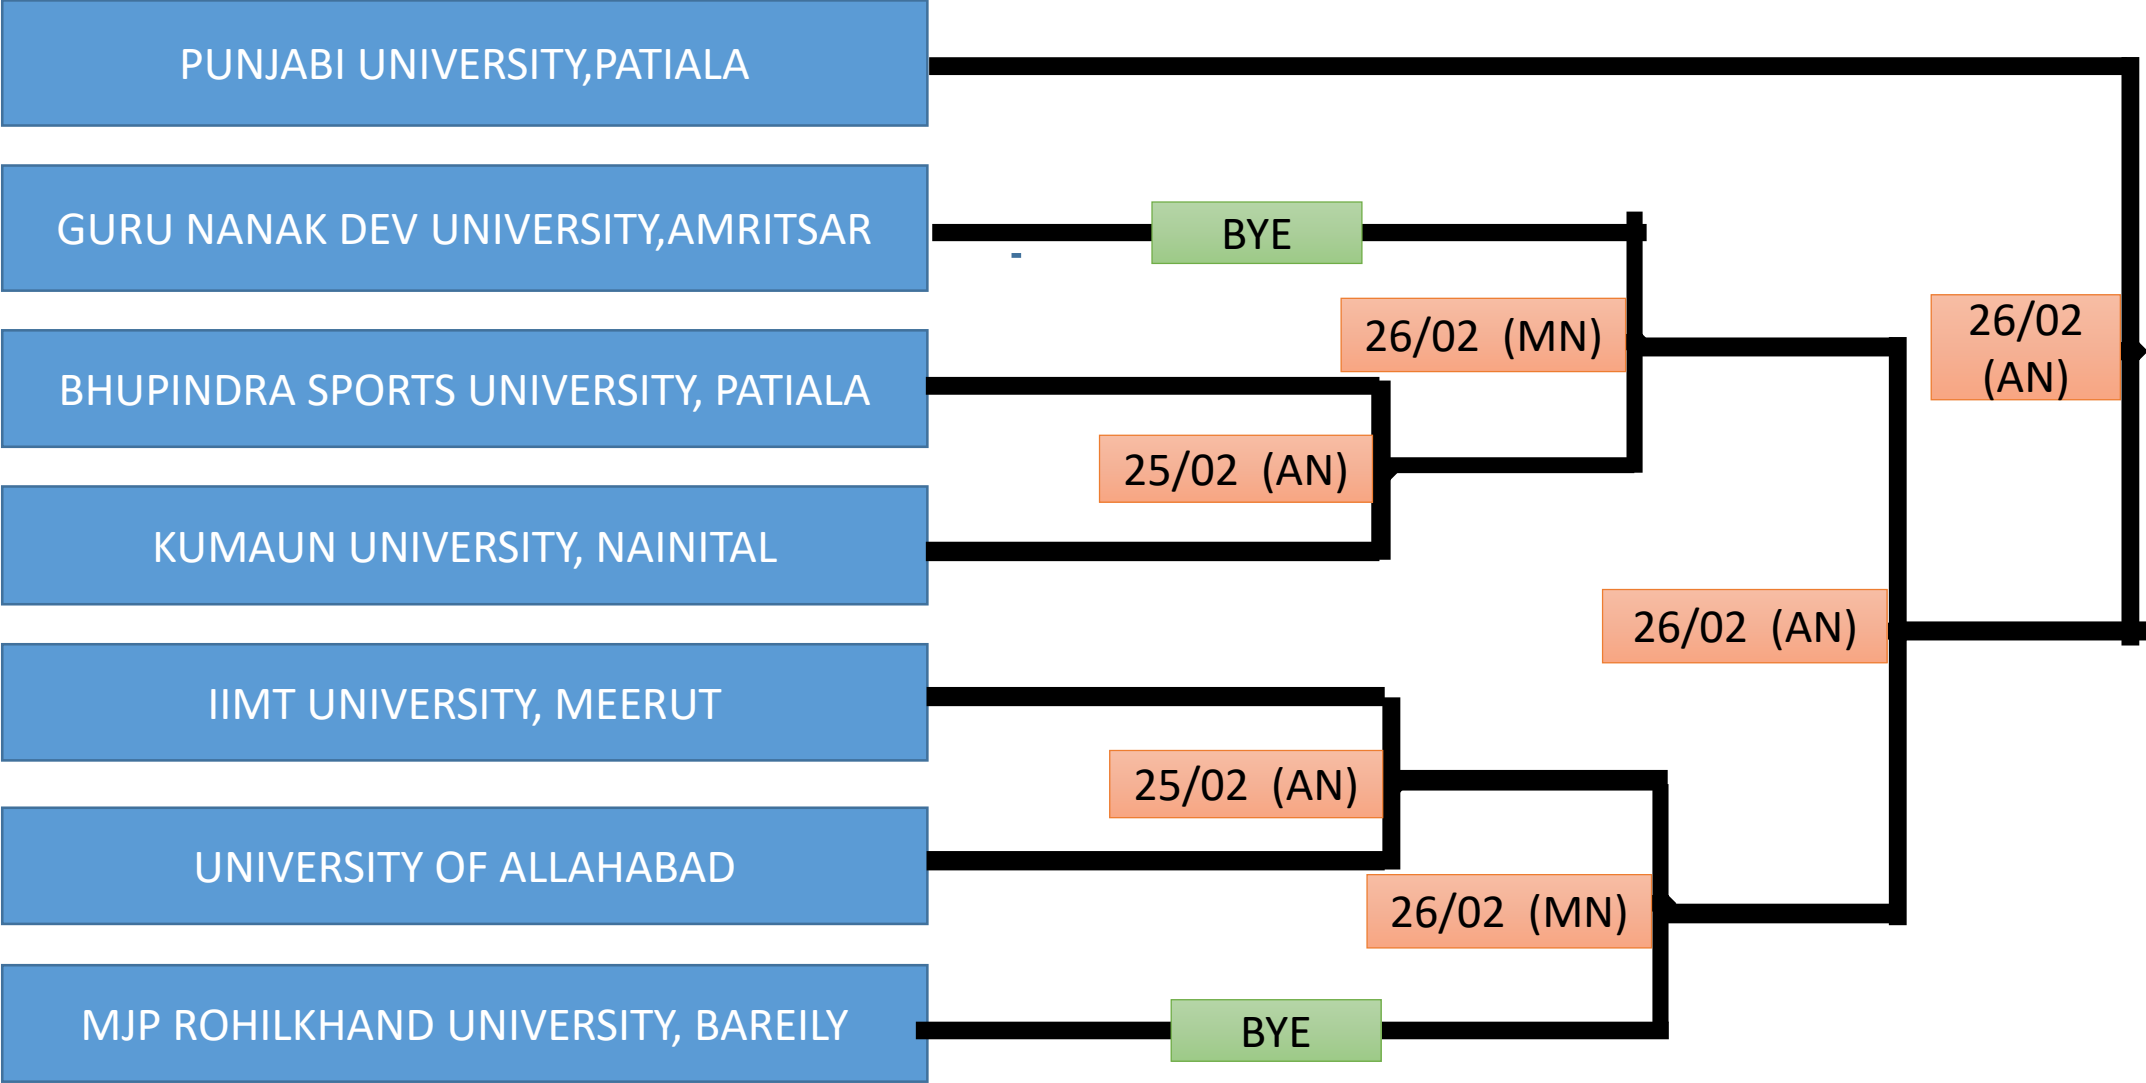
PUNJABI UNIVERSITY,PATIALA

GURU NANAK DEV UNIVERSITY,AMRITSAR

BYE

26/02 (MN)

26/02 (AN)

BHUPINDRA SPORTS UNIVERSITY, PATIALA

25/02 (AN)

KUMAUN UNIVERSITY, NAINITAL

26/02 (AN)

IIMT UNIVERSITY, MEERUT

25/02 (AN)

UNIVERSITY OF ALLAHABAD

26/02 (MN)

MJP ROHILKHAND UNIVERSITY, BAREILY

BYE